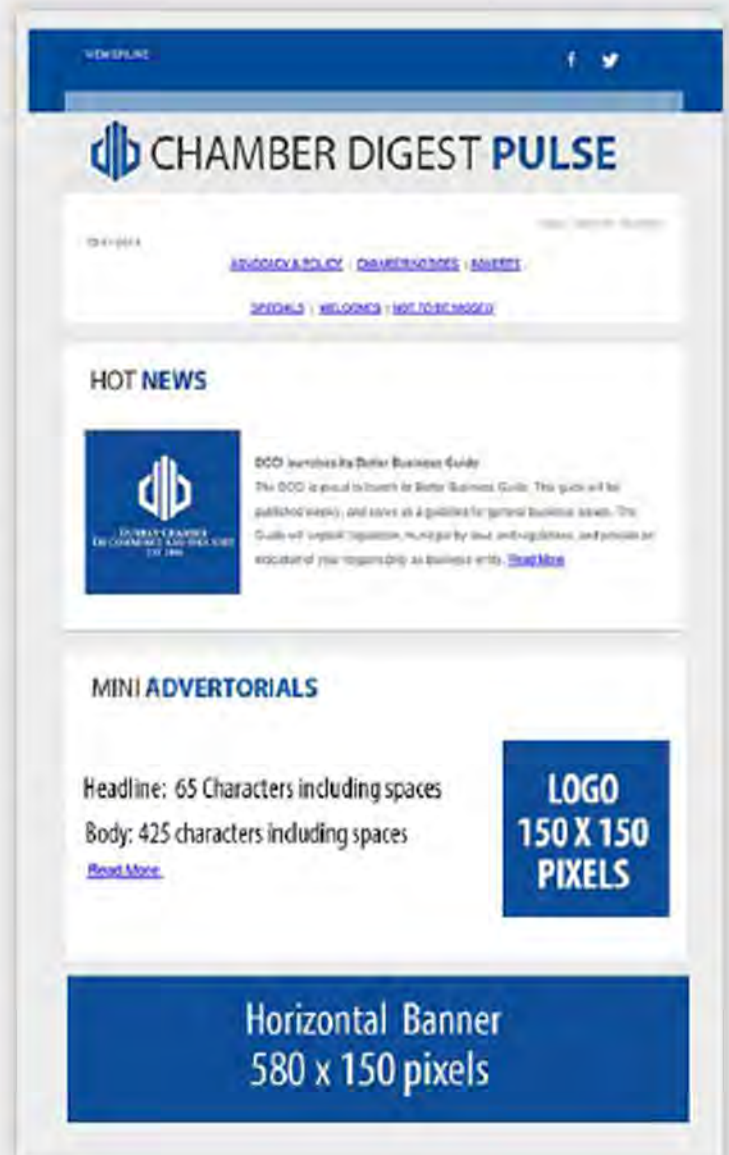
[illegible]

CHAMBER DIGEST PULSE

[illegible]

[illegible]

ADVOCACY & POLICY | CHAMBER NOTICES | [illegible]

SPECIALS | WELCOMES | NOT TO BE MISSED

HOT NEWS

DURBAN CHAMBER OF COMMERCE AND INDUSTRY EST 1856

DCCI launches its Better Business Guide

The DCCI is proud to launch its Better Business Guide. This guide will be published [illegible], and serve as a guideline for general business issues. The Guide will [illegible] legislation, municipal by-laws and regulations, and provide an education of your responsibility as business entity. Read More

MINI ADVERTORIALS

Headline: 65 Characters including spaces

Body: 425 characters including spaces

Read More

LOGO 150 X 150 PIXELS

Horizontal Banner 580 x 150 pixels